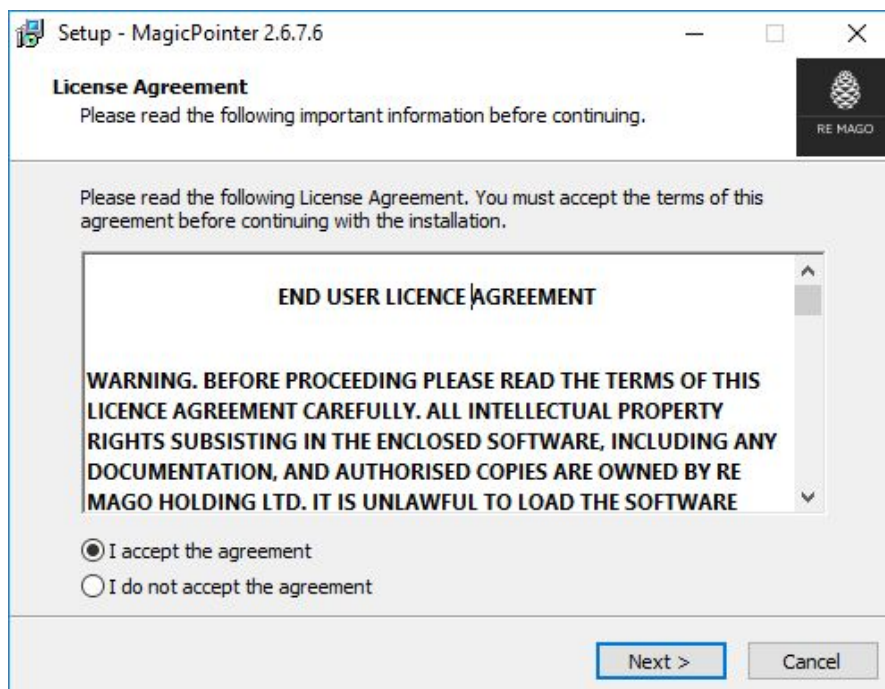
Setup - MagicPointer 2.6.7.6

License Agreement
Please read the following important information before continuing.

RE MAGO

Please read the following License Agreement. You must accept the terms of this agreement before continuing with the installation.

END USER LICENCE AGREEMENT

WARNING. BEFORE PROCEEDING PLEASE READ THE TERMS OF THIS LICENCE AGREEMENT CAREFULLY. ALL INTELLECTUAL PROPERTY RIGHTS SUBSISTING IN THE ENCLOSED SOFTWARE, INCLUDING ANY DOCUMENTATION, AND AUTHORISED COPIES ARE OWNED BY RE MAGO HOLDING LTD. IT IS UNLAWFUL TO LOAD THE SOFTWARE

I accept the agreement
I do not accept the agreement

Next >
Cancel